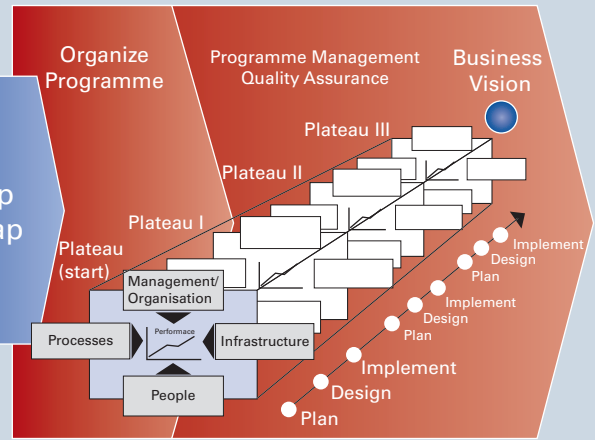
p
ap

Organize Programme

Programme Management Quality Assurance

Business Vision

Plateau III

Plateau II

Plateau I

Plateau (start)

Management/ Organisation

Processes

Performace

Infrastructure

People

Implement
Design
Plan
Implement
Design
Plan
Implement
Design
Plan